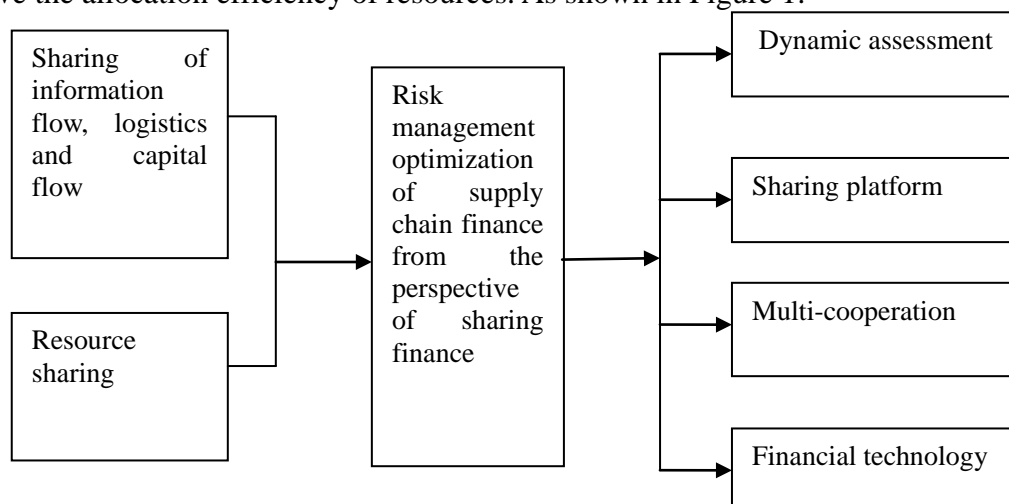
ve the allocation efficiency of resources. As shown in Figure 1.

Sharing of information flow, logistics and capital flow

Resource sharing

Risk management optimization of supply chain finance from the perspective of sharing finance

Dynamic assessment

Sharing platform

Multi-cooperation

Financial technology